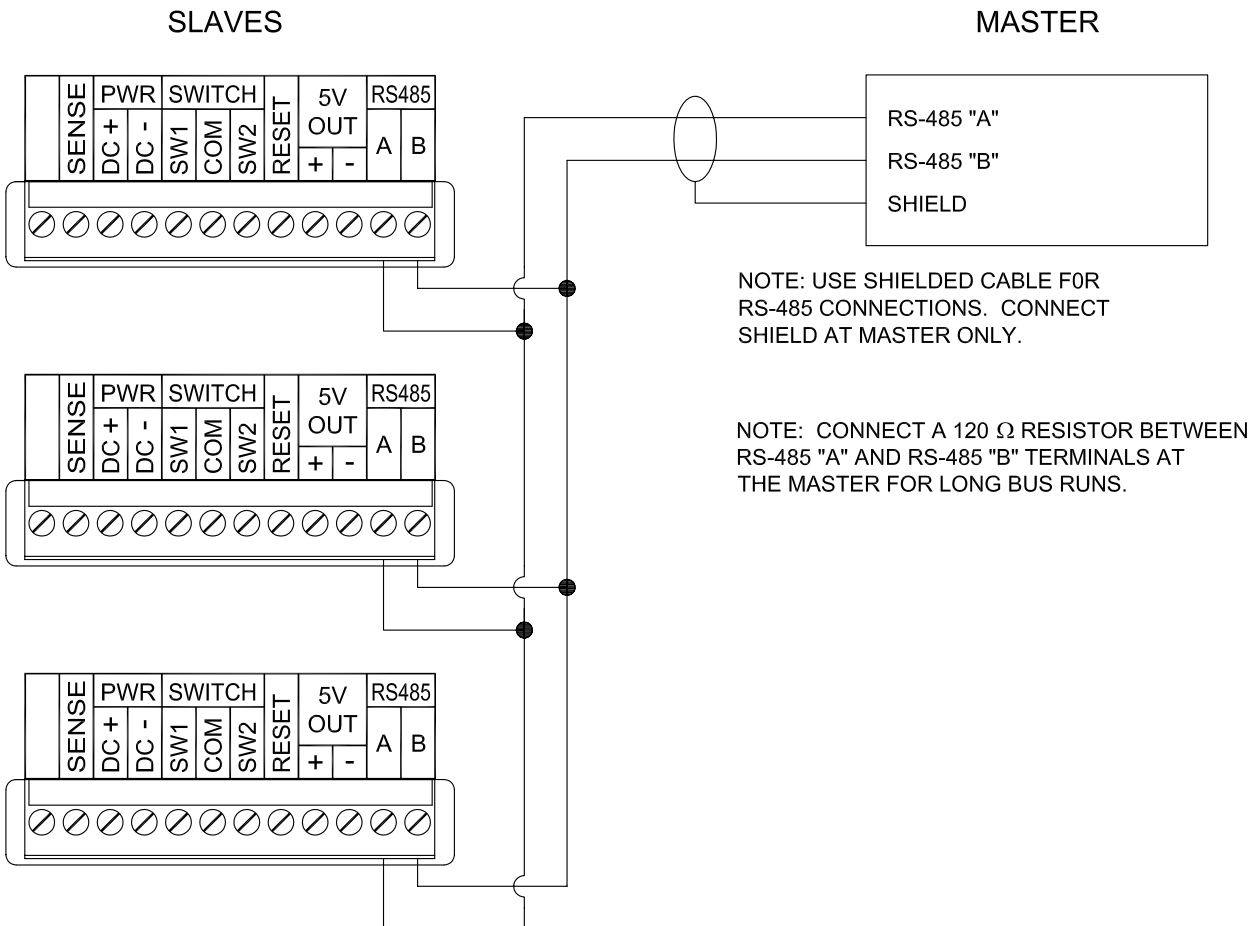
SLAVES

MASTER

| | SENSE | PWR | | SWITCH | | | RESET | 5V OUT | | RS485 | |
|---|---|---|---|---|---|---|---|---|---|---|---|
| | | DC + | DC - | SW1 | COM | SW2 | | + | - | A | B |

| | SENSE | PWR | | SWITCH | | | RESET | 5V OUT | | RS485 | |
|---|---|---|---|---|---|---|---|---|---|---|---|
| | | DC + | DC - | SW1 | COM | SW2 | | + | - | A | B |

| | SENSE | PWR | | SWITCH | | | RESET | 5V OUT | | RS485 | |
|---|---|---|---|---|---|---|---|---|---|---|---|
| | | DC + | DC - | SW1 | COM | SW2 | | + | - | A | B |

RS-485 "A"
RS-485 "B"
SHIELD

NOTE: USE SHIELDED CABLE F0R RS-485 CONNECTIONS. CONNECT SHIELD AT MASTER ONLY.

NOTE: CONNECT A 120 $\Omega$ RESISTOR BETWEEN RS-485 "A" AND RS-485 "B" TERMINALS AT THE MASTER FOR LONG BUS RUNS.